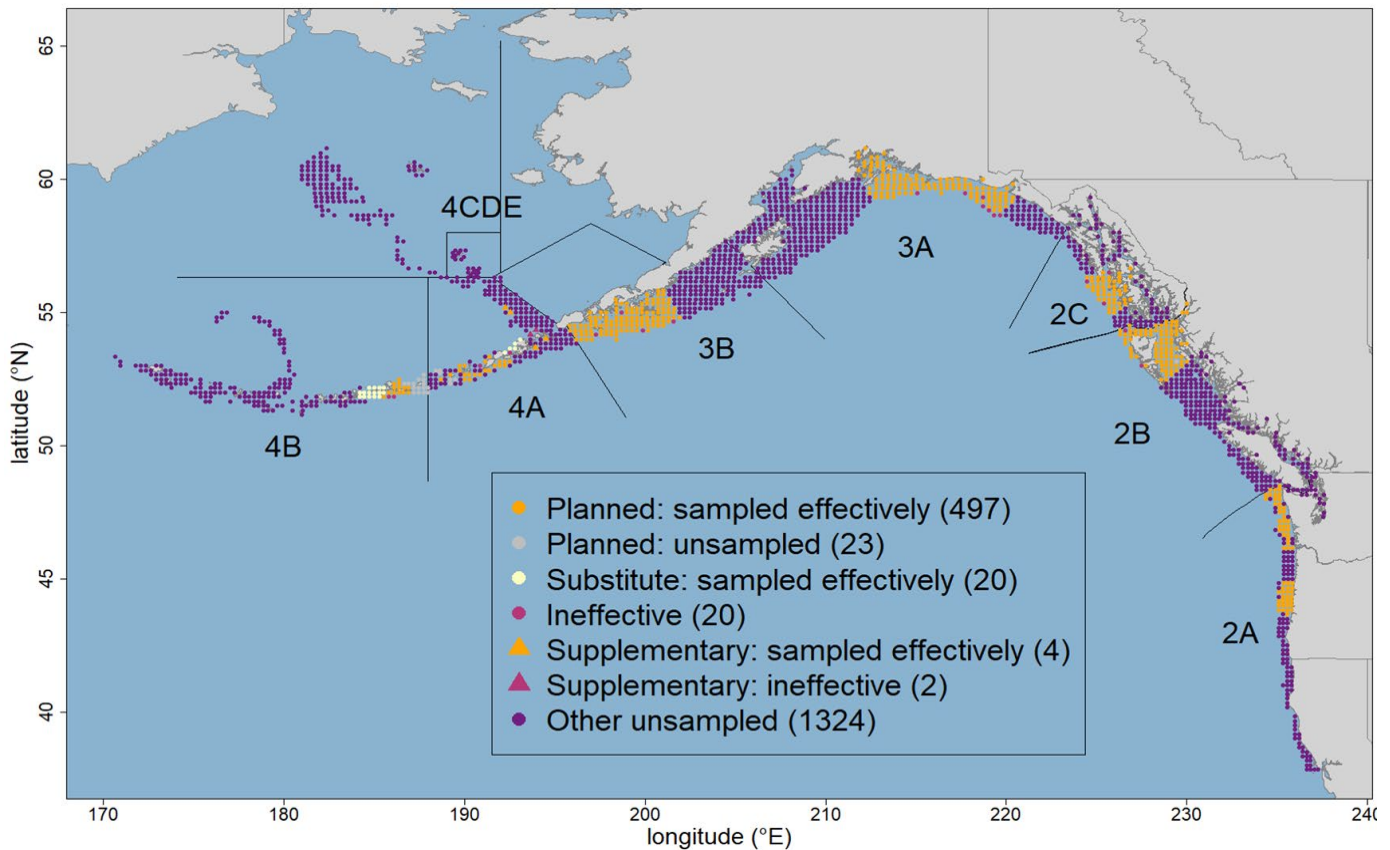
65
60
55
50
45
40
latitude (°N)
4CDE
3A
2C
3B
4A
4B
2B
2A
Planned: sampled effectively (497)
Planned: unsampled (23)
Substitute: sampled effectively (20)
Ineffective (20)
Supplementary: sampled effectively (4)
Supplementary: ineffective (2)
Other unsampled (1324)
170
180
190
200
210
220
230
240
longitude (°E)